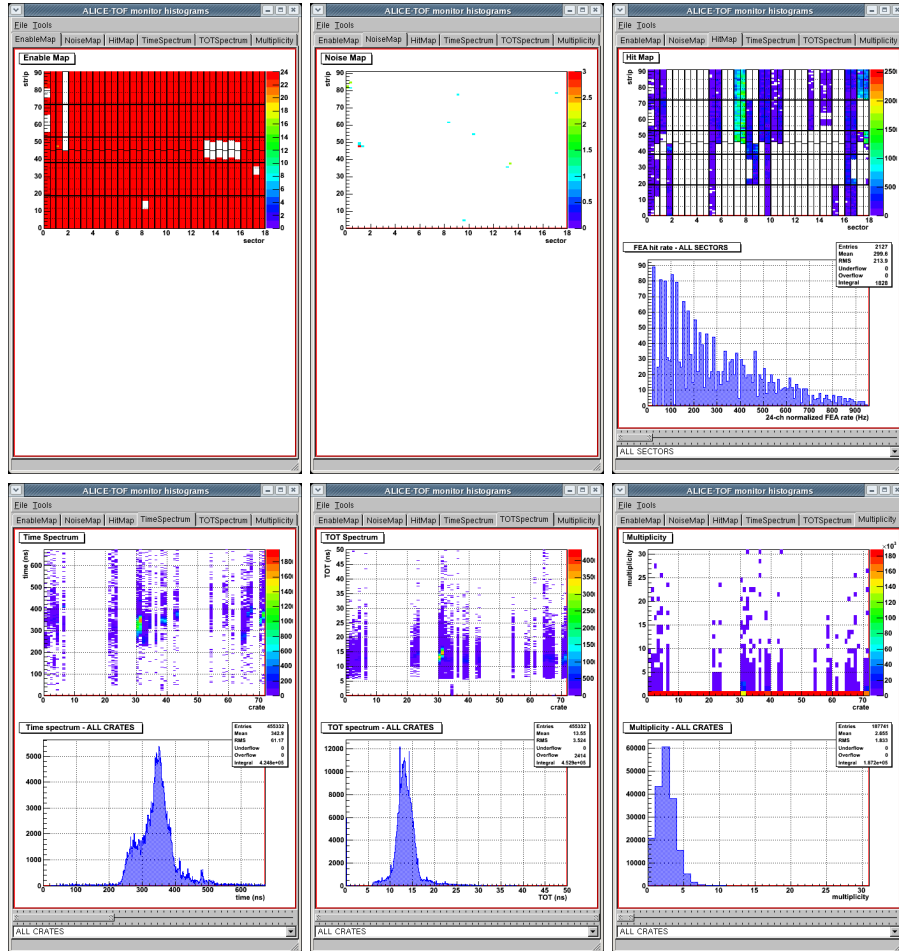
ALICE-TOF monitor histograms
File Tools
EnableMap NoiseMap HitMap TimeSpectrum TOTSpectrum Multiplicity
Enable Map
strip
90 80 70 60 50 40 30 20 10 0
0 2 4 6 8 10 12 14 16 18
sector
24 22 20 18 16 14 12 10 8 6 4 2 0

ALICE-TOF monitor histograms
File Tools
EnableMap NoiseMap HitMap TimeSpectrum TOTSpectrum Multiplicity
Noise Map
strip
90 80 70 60 50 40 30 20 10 0
0 2 4 6 8 10 12 14 16 18
sector
3 2.5 2 1.5 1 0.5 0

ALICE-TOF monitor histograms
File Tools
EnableMap NoiseMap HitMap TimeSpectrum TOTSpectrum Multiplicity
Hit Map
strip
90 80 70 60 50 40 30 20 10 0
0 2 4 6 8 10 12 14 16 18
sector
2500 2000 1500 1000 500 0
FEA hit rate - ALL SECTORS
| Entries | 2127 |
|---|---|
| Mean | 299.6 |
| RMS | 213.9 |
| Underflow | 0 |
| Overflow | 0 |
| Integral | 1828 |
90 80 70 60 50 40 30 20 10 0
0 100 200 300 400 500 600 700 800 900
24-ch normalized FEA rate (Hz)
ALL SECTORS

ALICE-TOF monitor histograms
File Tools
EnableMap NoiseMap HitMap TimeSpectrum TOTSpectrum Multiplicity
Time Spectrum
time (ns)
600 500 400 300 200 100 0
0 10 20 30 40 50 60 70
crate
1800 1600 1400 1200 1000 800 600 400 200 0
Time spectrum - ALL CRATES
| Entries | 455332 |
|---|---|
| Mean | 342.9 |
| RMS | 61.17 |
| Underflow | 0 |
| Overflow | 0 |
| Integral | 4.348e+05 |
5000 4000 3000 2000 1000 0
0 100 200 300 400 500 600
time (ns)
ALL CRATES

ALICE-TOF monitor histograms
File Tools
EnableMap NoiseMap HitMap TimeSpectrum TOTSpectrum Multiplicity
TOT Spectrum
TOT (ns)
50 45 40 35 30 25 20 15 10 5 0
0 10 20 30 40 50 60 70
crate
4000 3500 3000 2500 2000 1500 1000 500 0
TOT spectrum - ALL CRATES
| Entries | 455332 |
|---|---|
| Mean | 13.55 |
| RMS | 3.524 |
| Underflow | 0 |
| Overflow | 2414 |
| Integral | 4.529e+05 |
12000 10000 8000 6000 4000 2000 0
0 5 10 15 20 25 30 35 40 45 50
TOT (ns)
ALL CRATES

ALICE-TOF monitor histograms
File Tools
EnableMap NoiseMap HitMap TimeSpectrum TOTSpectrum Multiplicity
Multiplicity
multiplicity
30 25 20 15 10 5 0
0 10 20 30 40 50 60 70
crate
$\times10^3$
180 160 140 120 100 80 60 40 20 0
Multiplicity - ALL CRATES
| Entries | 187741 |
|---|---|
| Mean | 2.855 |
| RMS | 1.833 |
| Underflow | 0 |
| Overflow | 0 |
| Integral | 1.872e+05 |
60000 50000 40000 30000 20000 10000 0
0 5 10 15 20 25 30
multiplicity
ALL CRATES